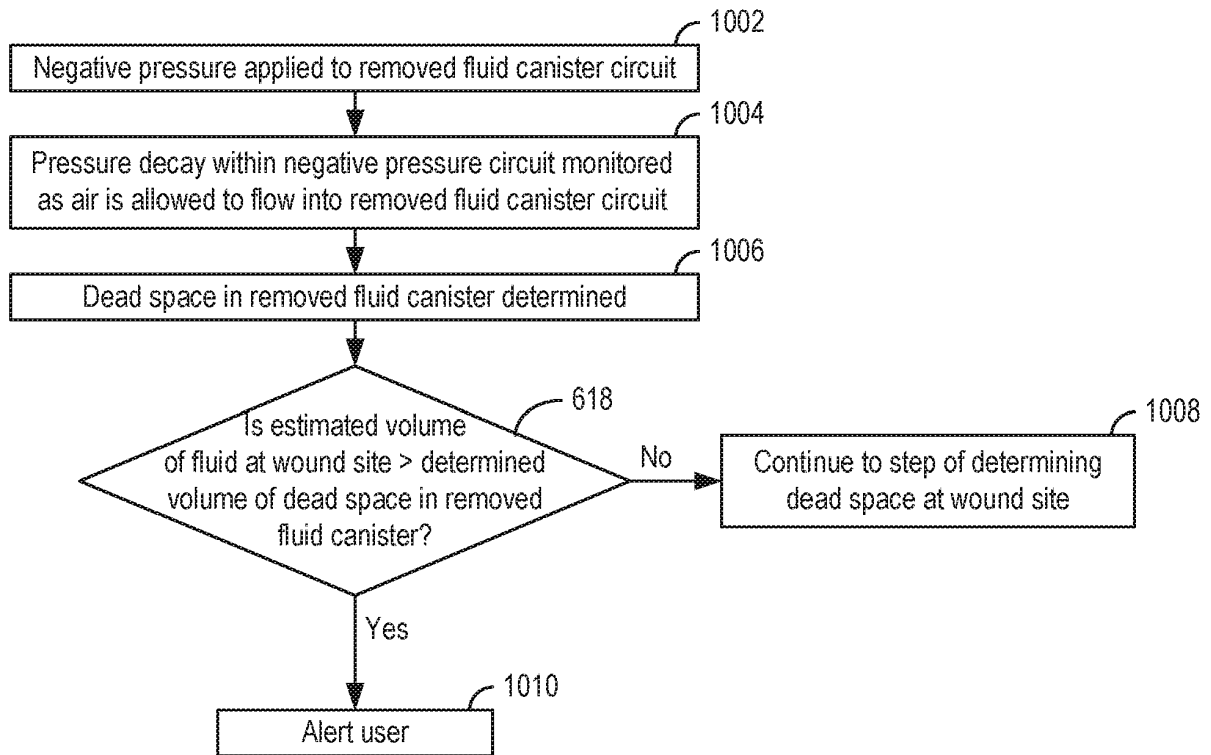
1002
Negative pressure applied to removed fluid canister circuit

1004
Pressure decay within negative pressure circuit monitored as air is allowed to flow into removed fluid canister circuit

1006
Dead space in removed fluid canister determined

618
Is estimated volume of fluid at wound site > determined volume of dead space in removed fluid canister?

No

1008
Continue to step of determining dead space at wound site

Yes

1010
Alert user